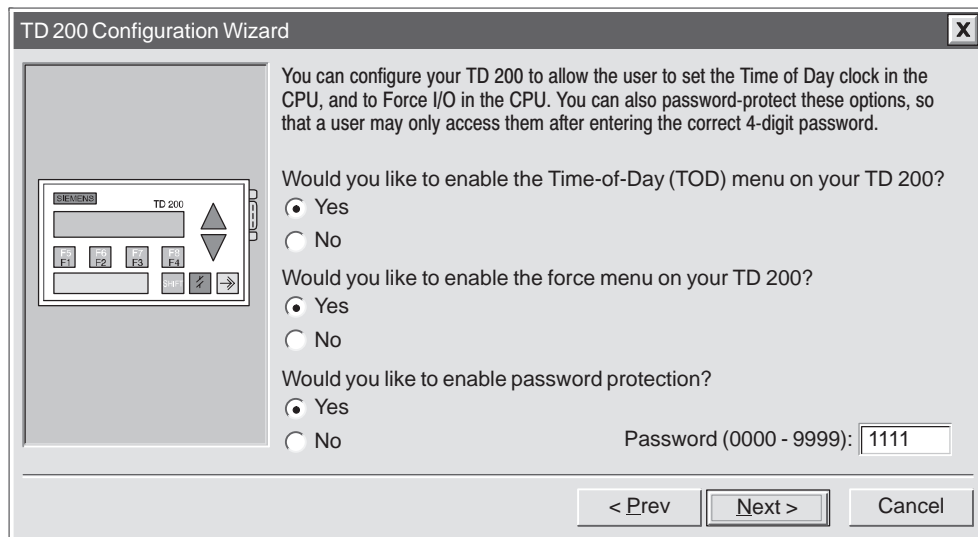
TD 200 Configuration Wizard

X

SIEMENS TD 200

F5 F1 F6 F2 F7 F3 F8 F4

SHIFT

You can configure your TD 200 to allow the user to set the Time of Day clock in the CPU, and to Force I/O in the CPU. You can also password-protect these options, so that a user may only access them after entering the correct 4-digit password.

Would you like to enable the Time-of-Day (TOD) menu on your TD 200?

Yes

No

Would you like to enable the force menu on your TD 200?

Yes

No

Would you like to enable password protection?

Yes

No

Password (0000 - 9999): 1111

< Prev

Next >

Cancel